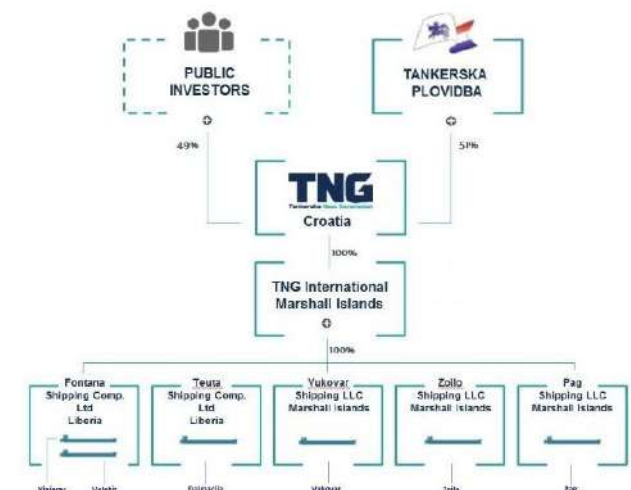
PUBLIC INVESTORS

TANKERSKA PLOVIDBA

49%

51%

TNG
Tankerska Next Generation
Croatia

100%

TNG International Marshall Islands

100%

Fontana Shipping Comp. Ltd Liberia

Teuta Shipping Comp. Ltd Liberia

Vukovar Shipping LLC Marshall Islands

Zoilo Shipping LLC Marshall Islands

Pag Shipping LLC Marshall Islands

Vinjerac

Velebit

Dalmacija

Vukovar

Zoilo

Pag